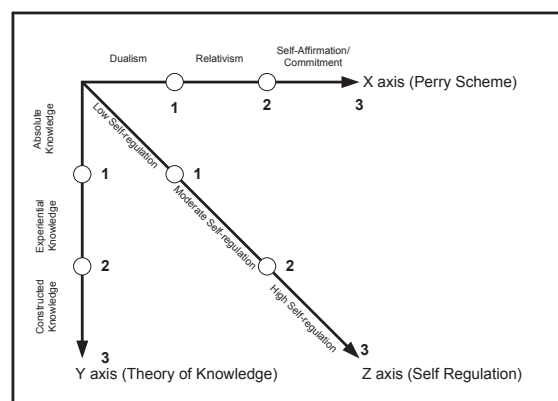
Dualism
Relativism
Self-Affirmation/ Commitment
1
2
3
X axis (Perry Scheme)

Absolute Knowledge
1
Experiential Knowledge
2
Constructed Knowledge
3
Y axis (Theory of Knowledge)

Low Self-regulation
1
Moderate Self-regulation
2
High Self-regulation
3
Z axis (Self Regulation)